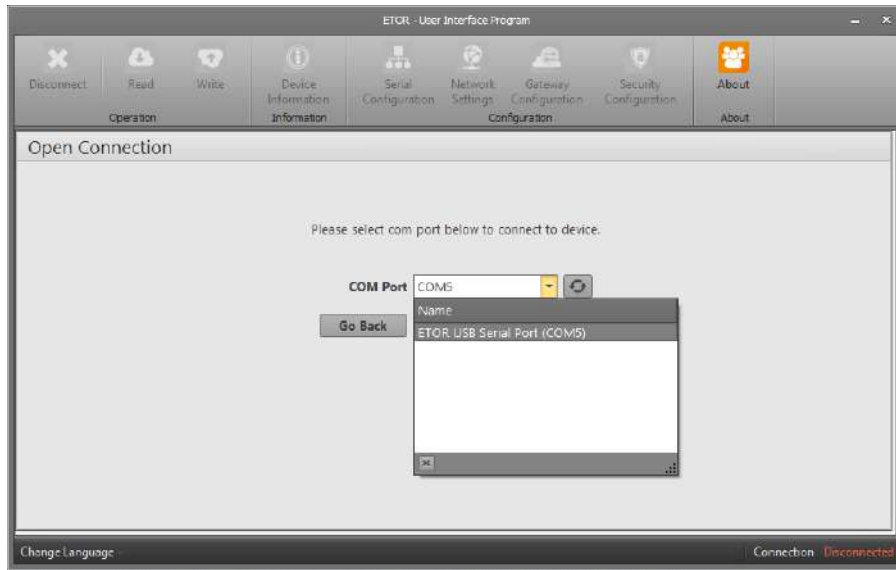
ETOR - User Interface Program

Disconnect
Read
Write
Operation
Device Information
Information
Serial Configuration
Network Settings
Gateway Configuration
Security Configuration
Configuration
About
About

Open Connection

Please select com port below to connect to device.

COM Port COM5

Go Back

Name
ETOR USB Serial Port (COM5)

Change Language

Connection Disconnected